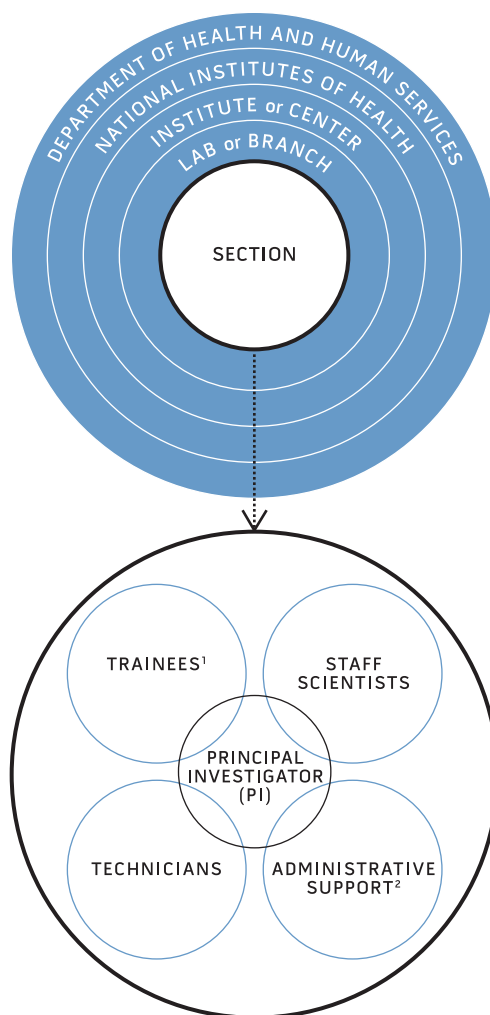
DEPARTMENT OF HEALTH AND HUMAN SERVICES

NATIONAL INSTITUTES OF HEALTH

INSTITUTE or CENTER

LAB or BRANCH

SECTION

TRAINEES$^1$

STAFF SCIENTISTS

PRINCIPAL INVESTIGATOR (PI)

TECHNICIANS

ADMINISTRATIVE SUPPORT$^2$